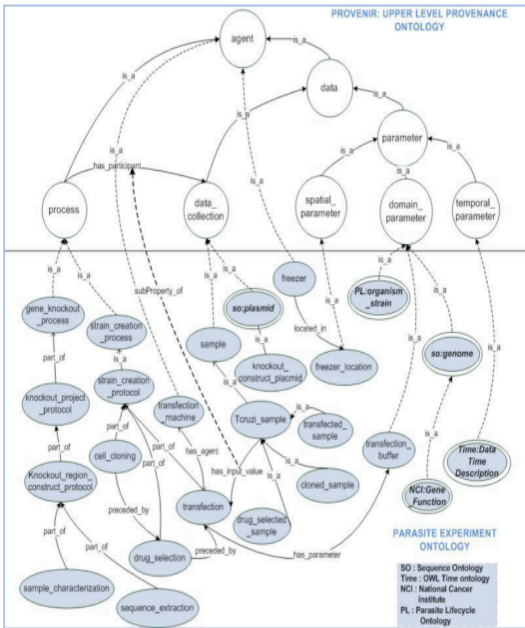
PROVENIR: UPPER LEVEL PROVENANCE ONTOLOGY

agent

is_a

data

is_a

is_a

parameter

is_a

is_a

is_a

is_a

is_a

has_participant

process

data_collection

spatial_parameter

domain_parameter

temporal_parameter

is_a

is_a

is_a

is_a

subProperty_of

is_a

gene_knockout_process

strain_creation_process

so:plasmid

freezer

PL:organism_strain

is_a

located_in

sample

part_of

is_a

knockout_construct_plasmid

freezer_location

so:genome

knockout_project_protocol

strain_creation_protocol

transfection_machine

is_a

part_of

part_of

Tcruzi_sample

transfected_sample

is_a

part_of

has_agent

cell_cloning

part_of

has_input_value

is_a

transfection_buffer

Time:Data Time Description

Knockout_region_construct_protocol

is_a

cloned_sample

NCI:Gene Function

transfection

is_a

preceded_by

drug_selected_sample

part_of

part_of

drug_selection

preceded_by

has_parameter

PARASITE EXPERIMENT ONTOLOGY

sample_characterization

sequence_extraction

SO : Sequence Ontology
Time : OWL Time ontology
NCI : National Cancer Institute
PL : Parasite Lifecycle Ontology